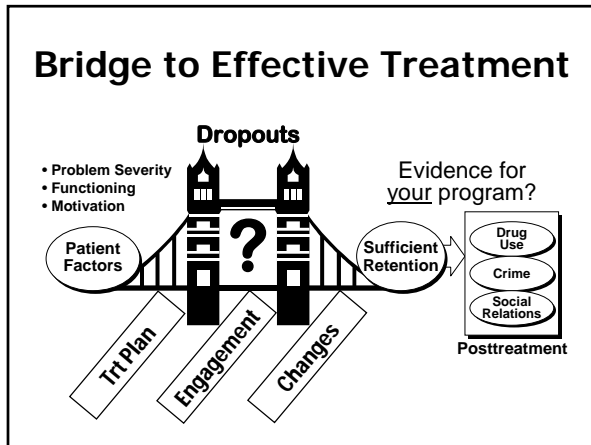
Bridge to Effective Treatment

Dropouts

• Problem Severity
• Functioning
• Motivation

Evidence for your program?

Patient Factors

?

Sufficient Retention

Drug Use

Crime

Social Relations

Posttreatment

Trt Plan

Engagement

Changes